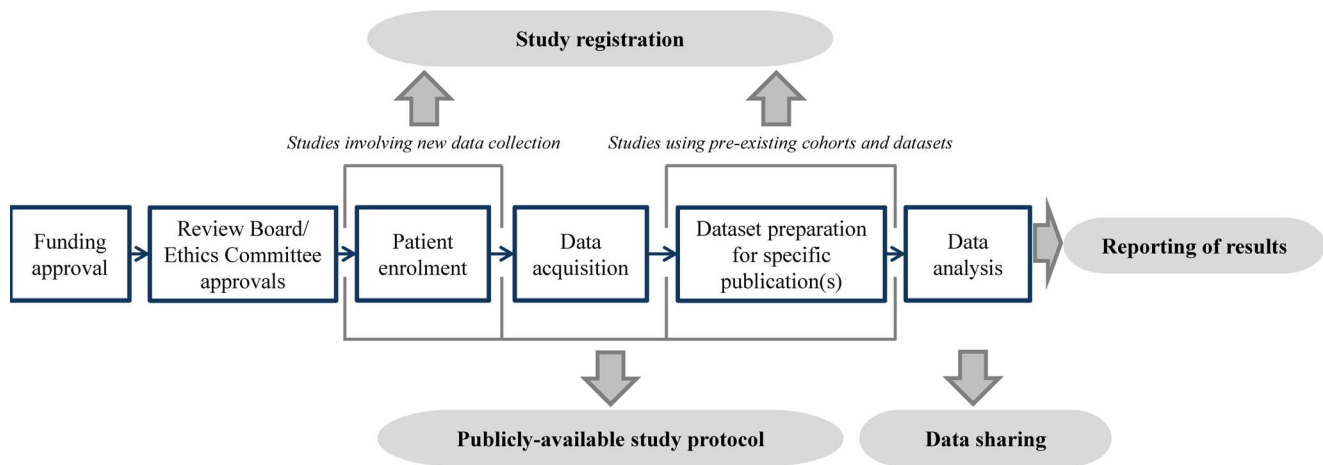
Study registration

Studies involving new data collection

Studies using pre-existing cohorts and datasets

Funding approval

Review Board/ Ethics Committee approvals

Patient enrolment

Data acquisition

Dataset preparation for specific publication(s)

Data analysis

Reporting of results

Publicly-available study protocol

Data sharing